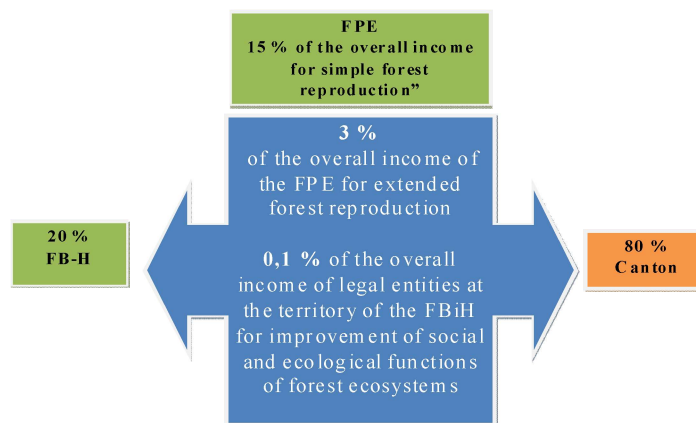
FPE
15 % of the overall income for simple forest reproduction”

3 %
of the overall income of the FPE for extended forest reproduction

0,1 % of the overall income of legal entities at the territory of the FBiH for improvement of social and ecological functions of forest ecosystems

20 %
FB-H

80 %
Canton